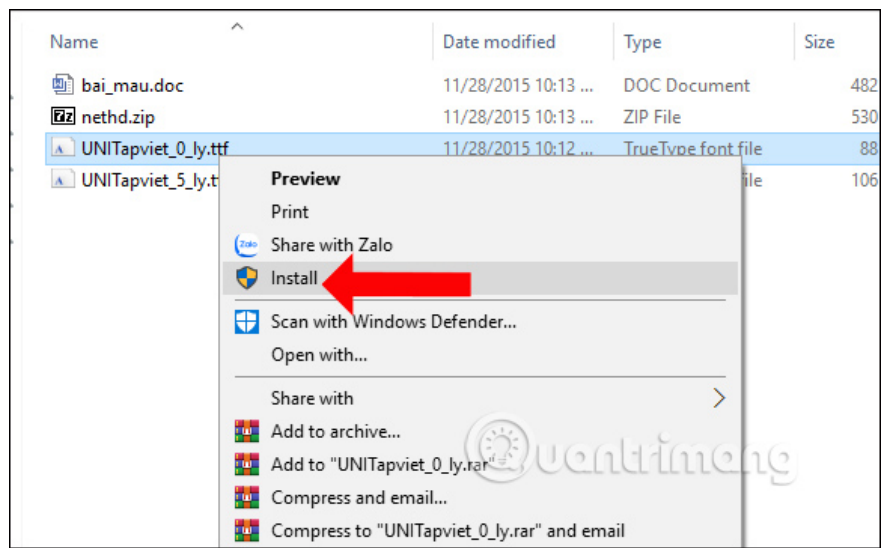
| Name | Date modified | Type | Size |
|---|---|---|---|
| bai_mau.doc | 11/28/2015 10:13 ... | DOC Document | 482 |
| nethd.zip | 11/28/2015 10:13 ... | ZIP File | 530 |
| UNITapviet_0_ly.ttf | 11/28/2015 10:12 ... | TrueType font file | 88 |
| UNITapviet_5_ly.tt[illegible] | | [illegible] file | 106 |

Preview
Print
Zalo Share with Zalo
Install
Scan with Windows Defender...
Open with...
Share with
Add to archive...
Add to "UNITapviet_0_ly.rar"
Compress and email...
Compress to "UNITapviet_0_ly.rar" and email

Quantrimang